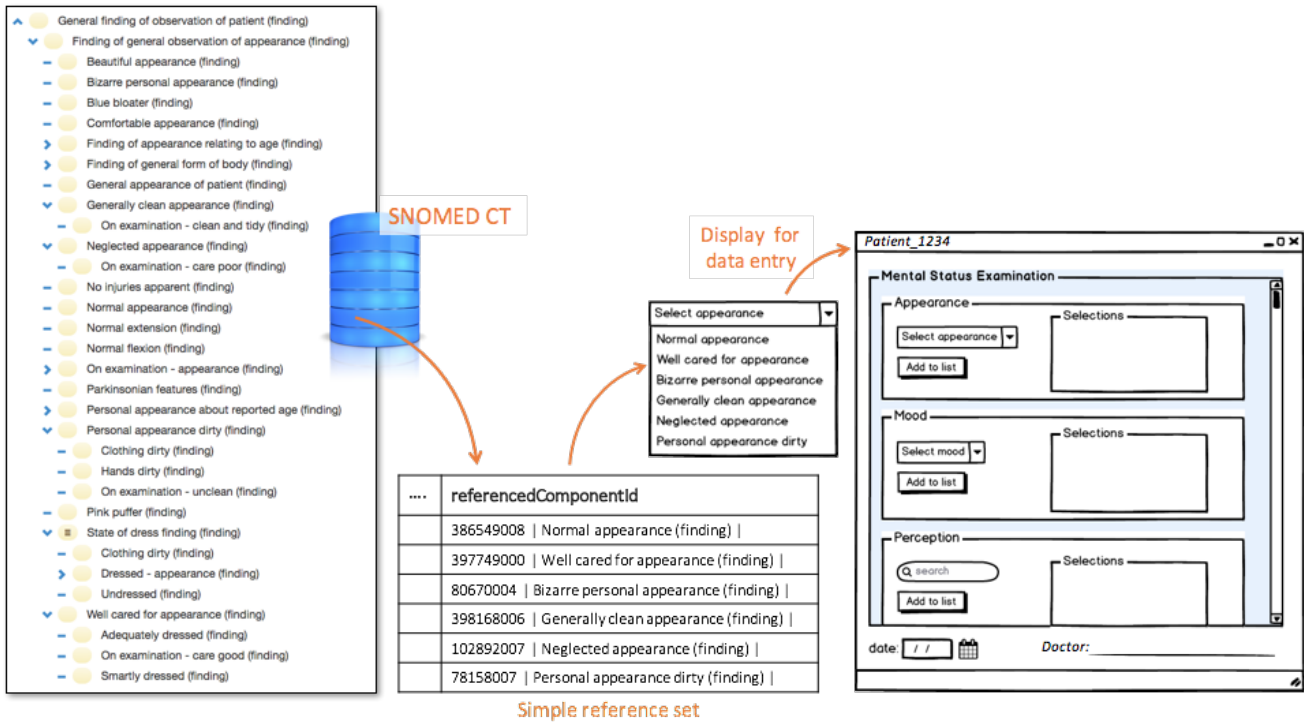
General finding of observation of patient (finding)
Finding of general observation of appearance (finding)
Beautiful appearance (finding)
Bizarre personal appearance (finding)
Blue bloater (finding)
Comfortable appearance (finding)
Finding of appearance relating to age (finding)
Finding of general form of body (finding)
General appearance of patient (finding)
Generally clean appearance (finding)
On examination - clean and tidy (finding)
Neglected appearance (finding)
On examination - care poor (finding)
No injuries apparent (finding)
Normal appearance (finding)
Normal extension (finding)
Normal flexion (finding)
On examination - appearance (finding)
Parkinsonian features (finding)
Personal appearance about reported age (finding)
Personal appearance dirty (finding)
Clothing dirty (finding)
Hands dirty (finding)
On examination - unclean (finding)
Pink puffer (finding)
State of dress finding (finding)
Clothing dirty (finding)
Dressed - appearance (finding)
Undressed (finding)
Well cared for appearance (finding)
Adequately dressed (finding)
On examination - care good (finding)
Smartly dressed (finding)

SNOMED CT

Display for data entry

Select appearance
Normal appearance
Well cared for appearance
Bizarre personal appearance
Generally clean appearance
Neglected appearance
Personal appearance dirty

| .... | referencedComponentId |
|---|---|
| | 386549008 \| Normal appearance (finding) \| |
| | 397749000 \| Well cared for appearance (finding) \| |
| | 80670004 \| Bizarre personal appearance (finding) \| |
| | 398168006 \| Generally clean appearance (finding) \| |
| | 102892007 \| Neglected appearance (finding) \| |
| | 78158007 \| Personal appearance dirty (finding) \| |

Simple reference set

Patient_1234
Mental Status Examination
Appearance
Select appearance
Add to list
Selections
Mood
Select mood
Add to list
Selections
Perception
search
Add to list
Selections
date: / /
Doctor: